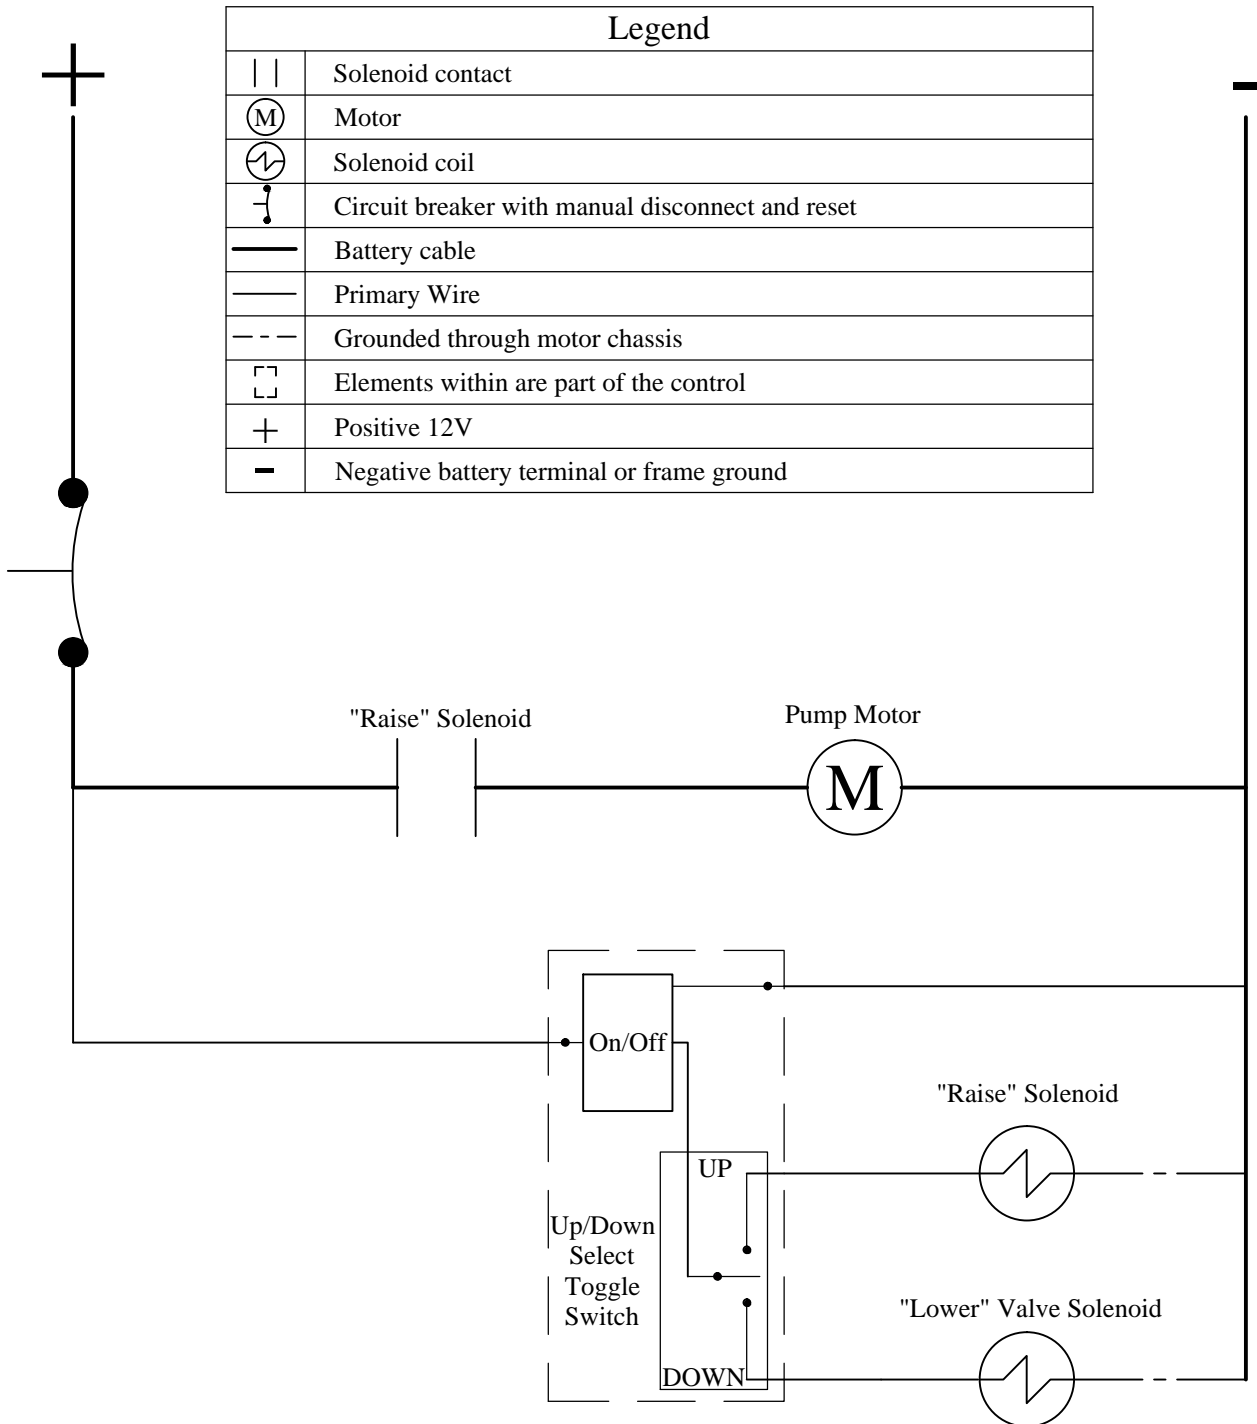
+

-

| Legend | |
|---|---|
| $\mid\mid$ | Solenoid contact |
| Ⓜ | Motor |
|  | Solenoid coil |
|  | Circuit breaker with manual disconnect and reset |
|  | Battery cable |
|  | Primary Wire |
| - - - | Grounded through motor chassis |
|  | Elements within are part of the control |
| + | Positive 12V |
| - | Negative battery terminal or frame ground |

"Raise" Solenoid

Pump Motor

M

On/Off

"Raise" Solenoid

UP

Up/Down Select Toggle Switch

"Lower" Valve Solenoid

DOWN